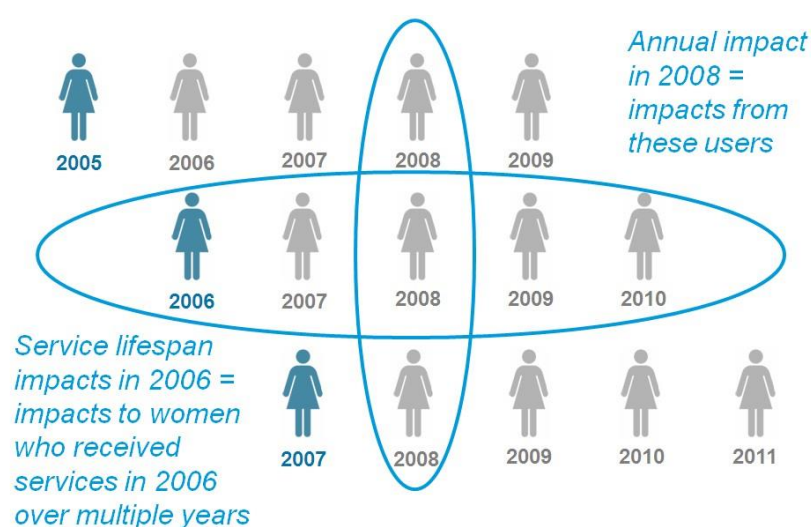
Annual impact in 2008 = impacts from these users

2005 2006 2007 2008 2009

2006 2007 2008 2009 2010

Service lifespan impacts in 2006 = impacts to women who received services in 2006 over multiple years

2007 2008 2009 2010 2011